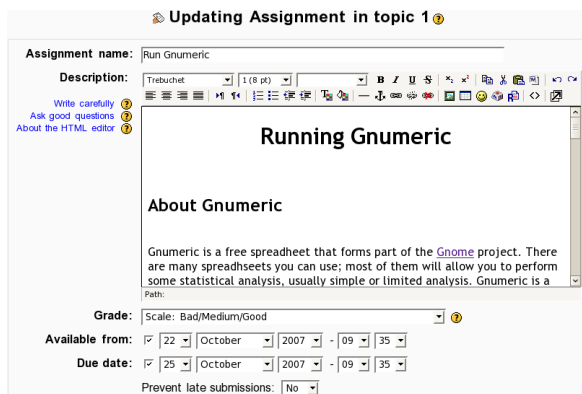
Updating Assignment in topic 1

Assignment name: Run Gnumeric

Description: Trebuchet 1 (8 pt)

Write carefully
Ask good questions
About the HTML editor

Running Gnumeric

About Gnumeric

Gnumeric is a free spreadheet that forms part of the Gnome project. There are many spreadsheets you can use; most of them will allow you to perform some statistical analysis, usually simple or limited analysis. Gnumeric is a

Path:

Grade: Scale: Bad/Medium/Good

Available from: 22 October 2007 - 09 35

Due date: 25 October 2007 - 09 35

Prevent late submissions: No